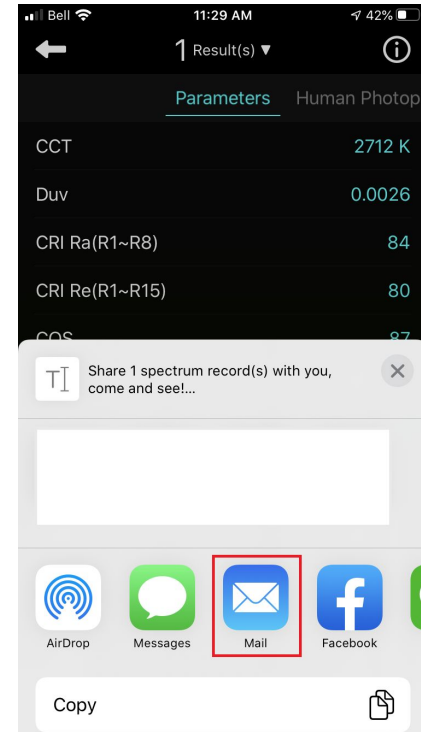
Bell 11:29 AM 42%

1 Result(s) ▼

Parameters Human Photop

CCT 2712 K

Duv 0.0026

CRI Ra(R1~R8) 84

CRI Re(R1~R15) 80

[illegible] 87

Share 1 spectrum record(s) with you, come and see!...

AirDrop Messages Mail Facebook

Copy